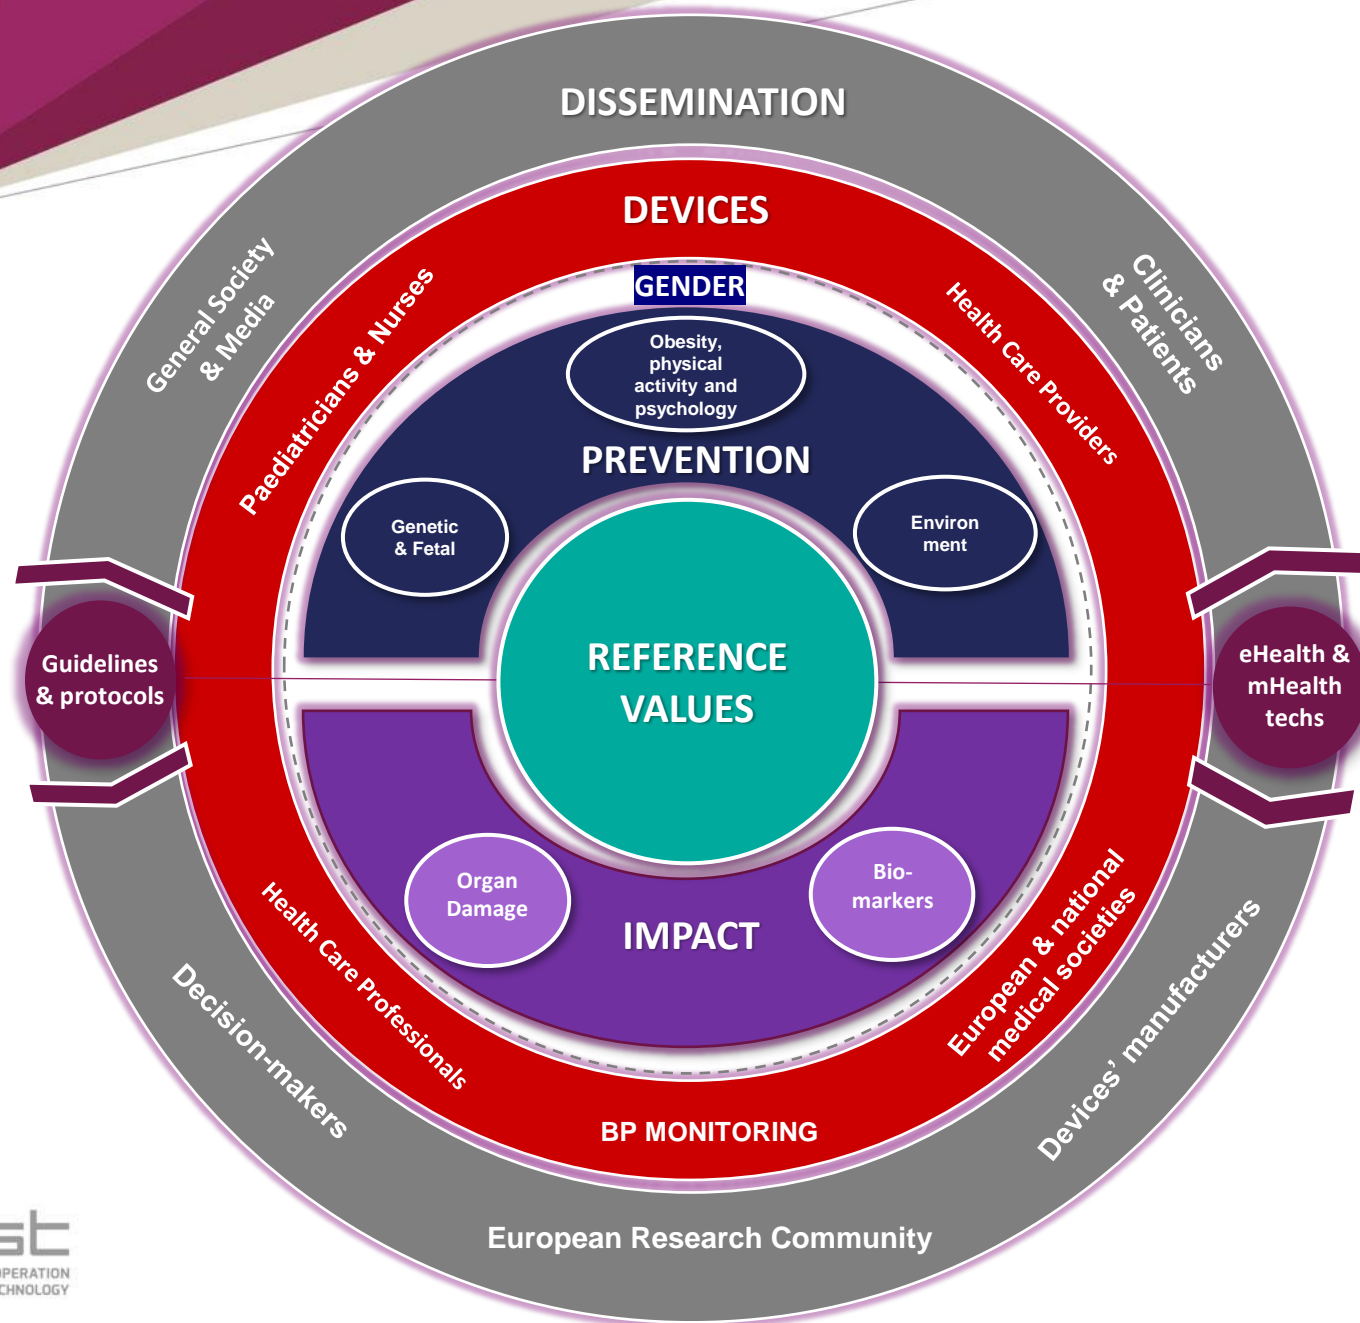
DISSEMINATION

General Society & Media

Clinicians & Patients

DEVICES

Paediatricians & Nurses

Health Care Providers

GENDER

Obesity, physical activity and psychology

PREVENTION

Genetic & Fetal

Environ ment

Guidelines & protocols

REFERENCE VALUES

eHealth & mHealth techs

Organ Damage

Bio-markers

IMPACT

Health Care Professionals

European & national medical societies

BP MONITORING

Decision-makers

Devices' manufacturers

European Research Community

st
PERATION
CHNOLOGY